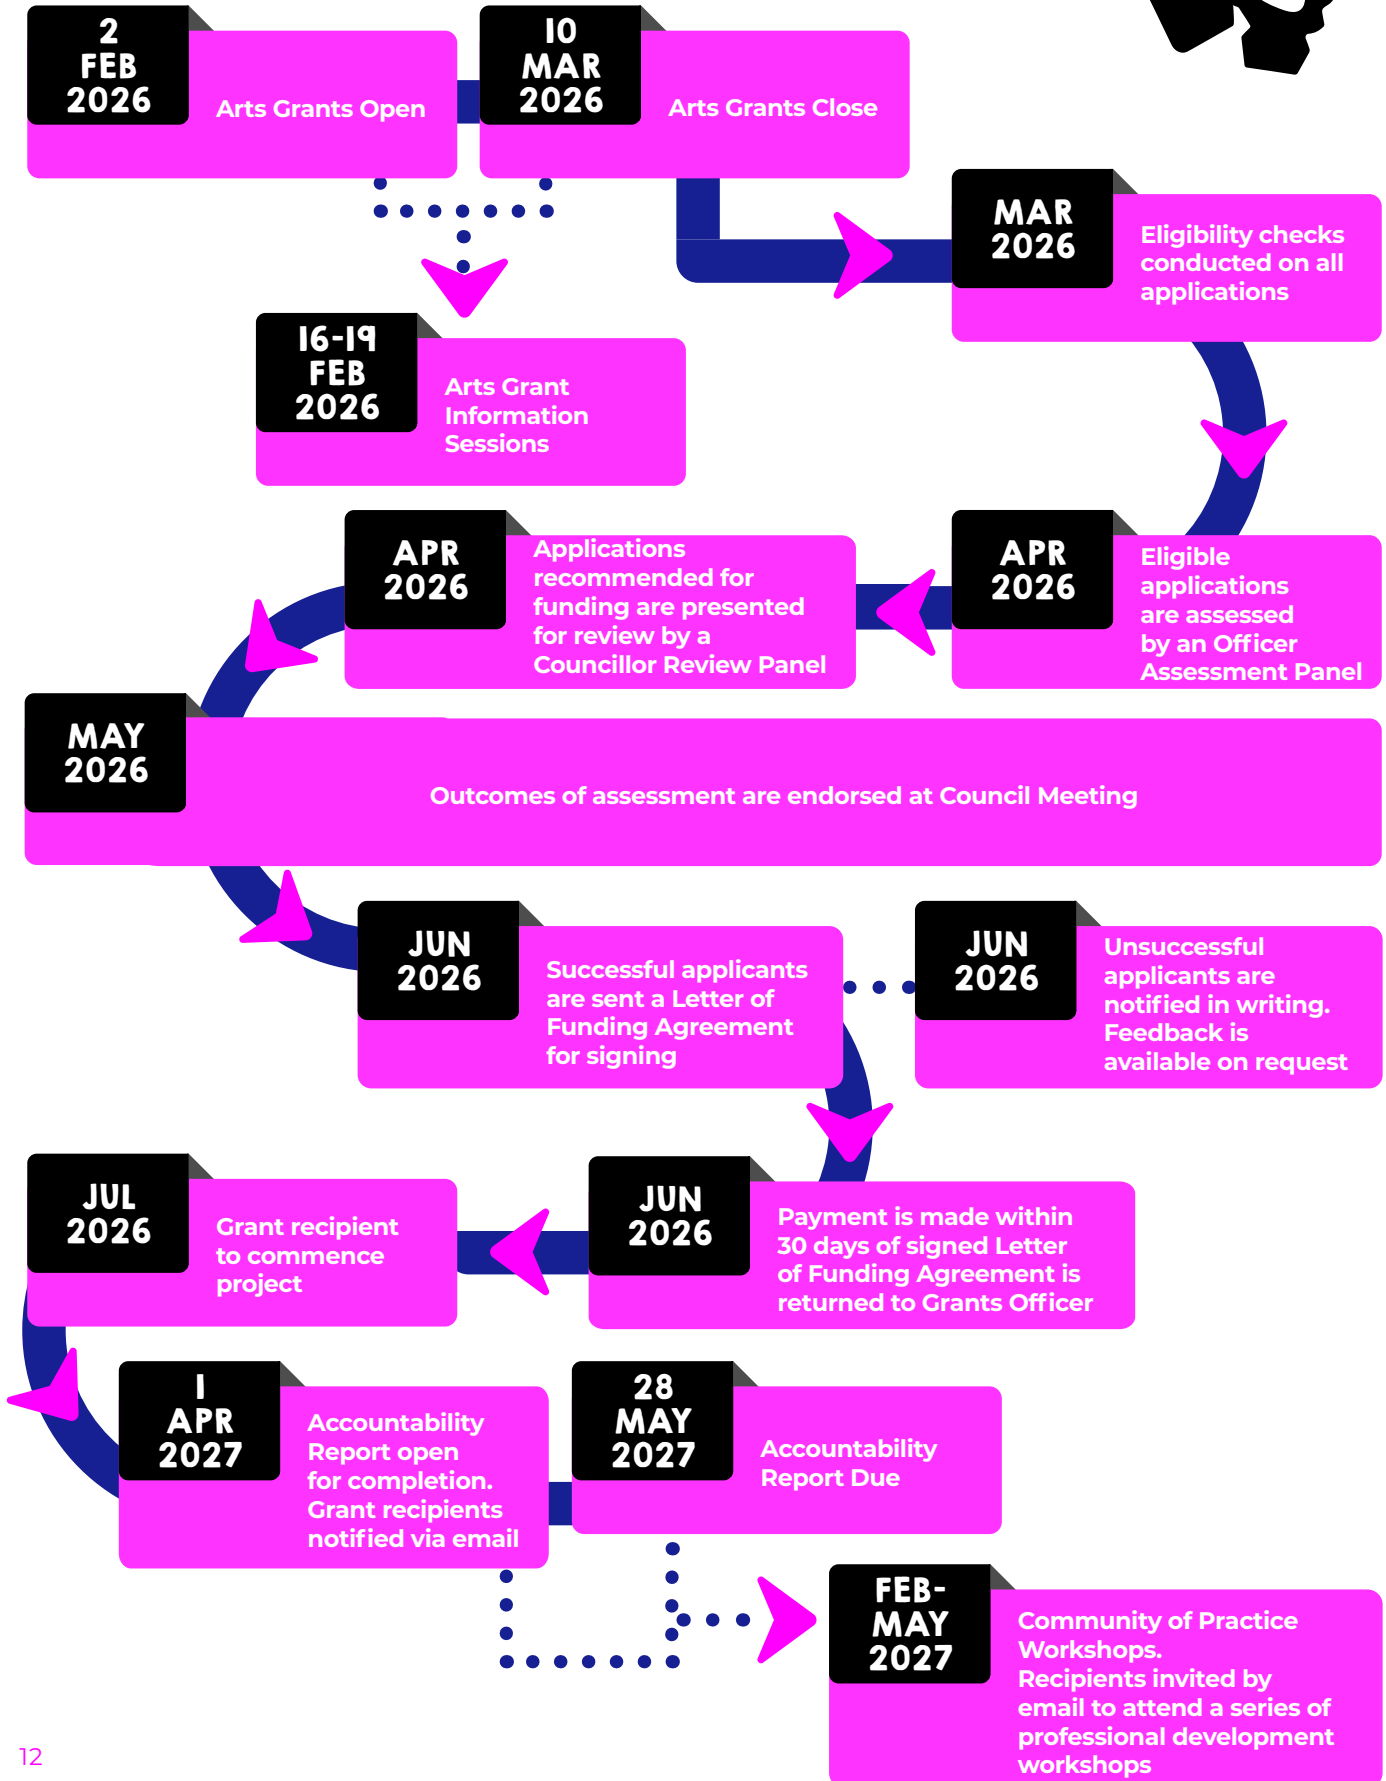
2 FEB 2026
Arts Grants Open

10 MAR 2026
Arts Grants Close

16-19 FEB 2026
Arts Grant Information Sessions

MAR 2026
Eligibility checks conducted on all applications

APR 2026
Eligible applications are assessed by an Officer Assessment Panel

APR 2026
Applications recommended for funding are presented for review by a Councillor Review Panel

MAY 2026
Outcomes of assessment are endorsed at Council Meeting

JUN 2026
Successful applicants are sent a Letter of Funding Agreement for signing

JUN 2026
Unsuccessful applicants are notified in writing. Feedback is available on request

JUN 2026
Payment is made within 30 days of signed Letter of Funding Agreement is returned to Grants Officer

JUL 2026
Grant recipient to commence project

1 APR 2027
Accountability Report open for completion. Grant recipients notified via email

28 MAY 2027
Accountability Report Due

FEB-MAY 2027
Community of Practice Workshops. Recipients invited by email to attend a series of professional development workshops

12